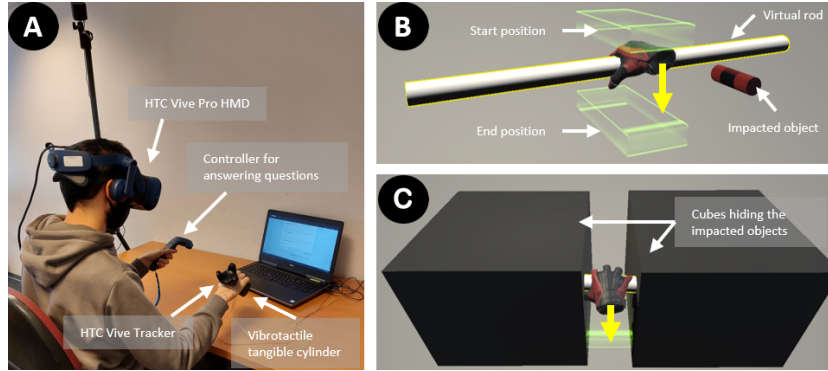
A

HTC Vive Pro HMD

Controller for answering questions

HTC Vive Tracker

Vibrotactile tangible cylinder

B

Start position

Virtual rod

End position

Impacted object

C

Cubes hiding the impacted objects